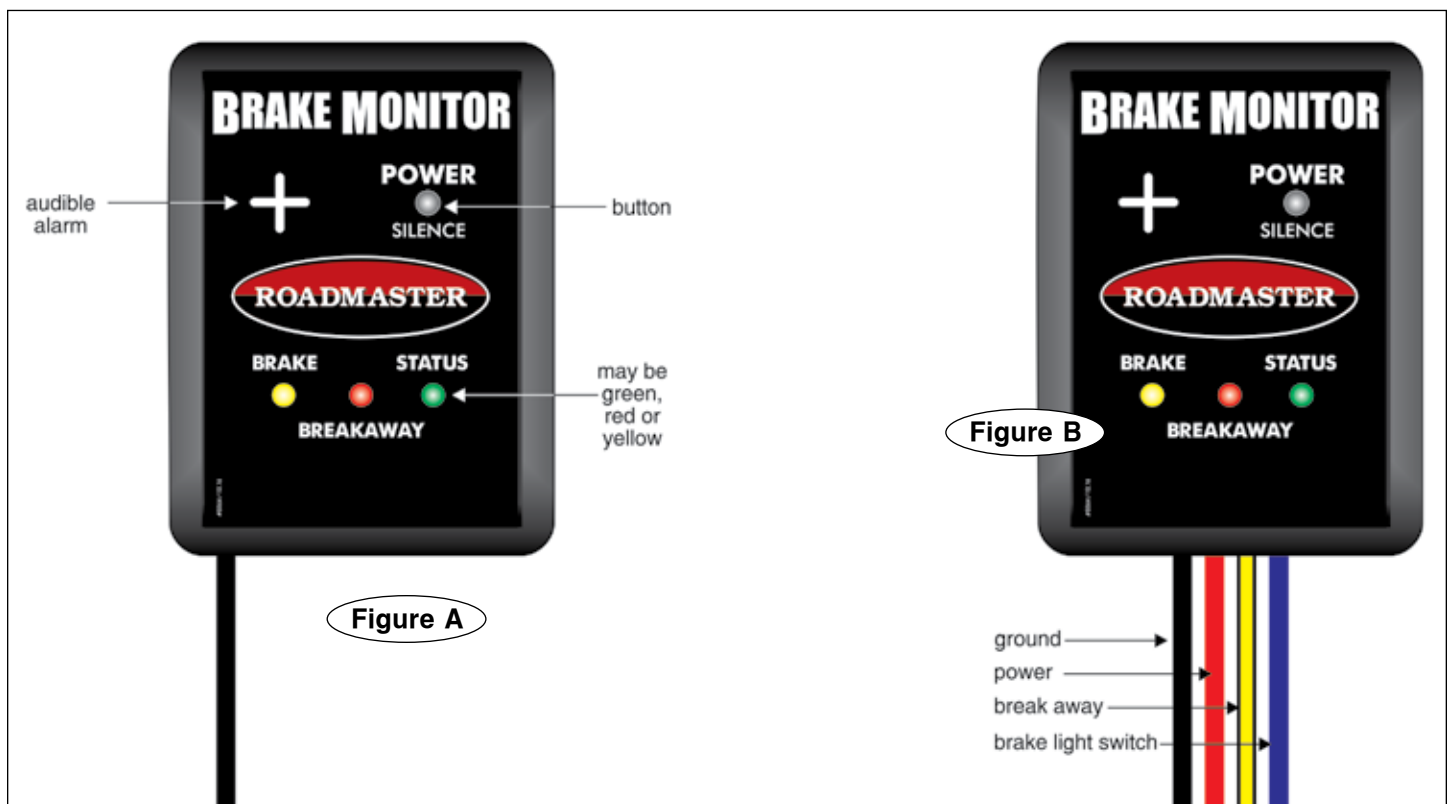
BRAKE MONITOR

audible alarm

POWER

button

SILENCE

ROADMASTER

BRAKE

STATUS

may be green, red or yellow

BREAKAWAY

Figure A

BRAKE MONITOR

POWER

SILENCE

ROADMASTER

BRAKE

STATUS

Figure B

BREAKAWAY

ground

power

break away

brake light switch